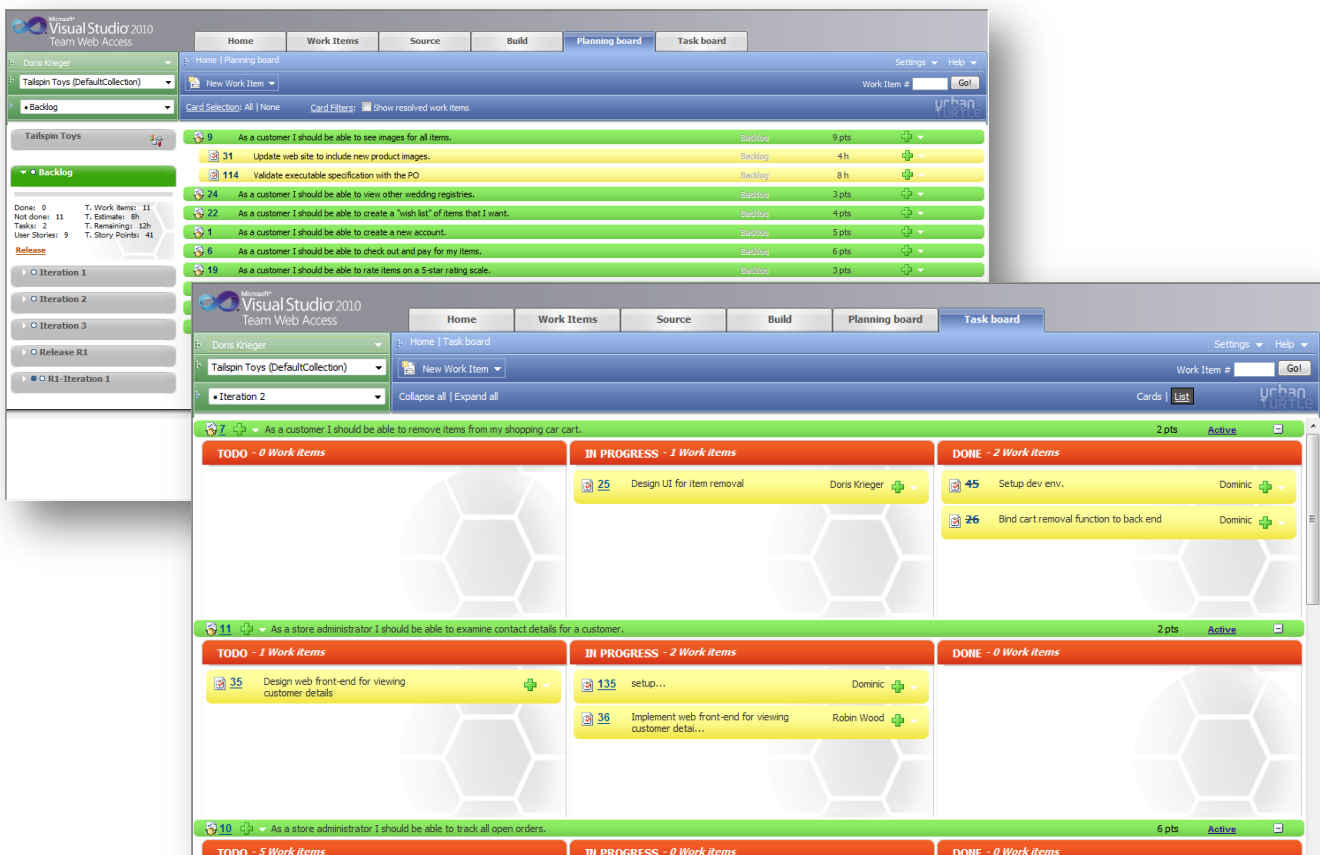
Microsoft Visual Studio 2010 Team Web Access

Home | Work Items | Source | Build | Planning board | Task board

Doris Krieger
Tailspin Toys (DefaultCollection)
• Backlog

Home | Planning board
Settings | Help
New Work Item
Work Item # Go!
Card Selection: All | None Card Filters: Show resolved work items
urban TURTLE

Tailspin Toys

Backlog

Done: 0 T. Work items: 11
Not done: 11 T. Estimate: 8h
Tasks: 2 T. Remaining: 12h
User Stories: 9 T. Story Points: 41

Release

Iteration 1
Iteration 2
Iteration 3
Release R1
R1-Iteration 1

| | | | |
|---|---|---|---|
| 9 | As a customer I should be able to see images for all items. | Backlog | 9 pts |
| 31 | Update web site to include new product images. | Backlog | 4 h |
| 114 | Validate executable specification with the PO | Backlog | 8 h |
| 24 | As a customer I should be able to view other wedding registries. | Backlog | 3 pts |
| 22 | As a customer I should be able to create a "wish list" of items that I want. | Backlog | 4 pts |
| 1 | As a customer I should be able to create a new account. | Backlog | 5 pts |
| 6 | As a customer I should be able to check out and pay for my items. | Backlog | 6 pts |
| 19 | As a customer I should be able to rate items on a 5-star rating scale. | Backlog | 3 pts |

Microsoft Visual Studio 2010 Team Web Access

Home | Work Items | Source | Build | Planning board | Task board

Doris Krieger
Tailspin Toys (DefaultCollection)
• Iteration 2

Home | Task board
Settings | Help
New Work Item
Work Item # Go!
Collapse all | Expand all
Cards | List
urban TURTLE

7 As a customer I should be able to remove items from my shopping car cart. 2 pts Active

TODO - 0 Work items
IN PROGRESS - 1 Work items
25 Design UI for item removal Doris Krieger
DONE - 2 Work items
45 Setup dev env. Dominic
26 Bind cart removal function to back end Dominic

11 As a store administrator I should be able to examine contact details for a customer. 2 pts Active

TODO - 1 Work items
35 Design web front-end for viewing customer details
IN PROGRESS - 2 Work items
135 setup... Dominic
36 Implement web front-end for viewing customer detai... Robin Wood
DONE - 0 Work items

10 As a store administrator I should be able to track all open orders. 6 pts Active

TODO - 5 Work items
IN PROGRESS - 0 Work items
DONE - 0 Work items